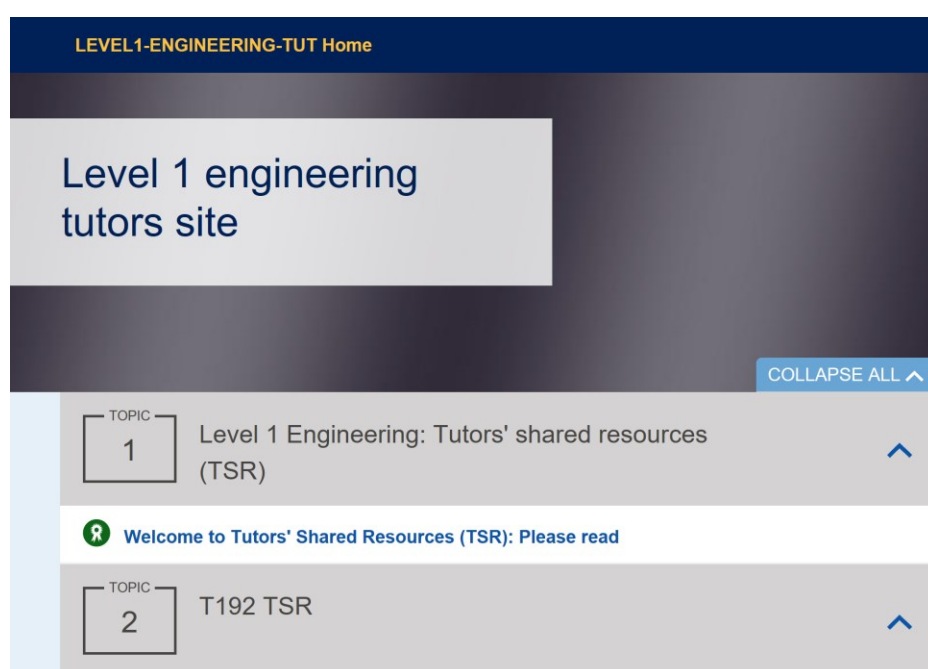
LEVEL1-ENGINEERING-TUT Home

Level 1 engineering tutors site

COLLAPSE ALL

TOPIC 1

Level 1 Engineering: Tutors' shared resources (TSR)

Welcome to Tutors' Shared Resources (TSR): Please read

TOPIC 2

T192 TSR